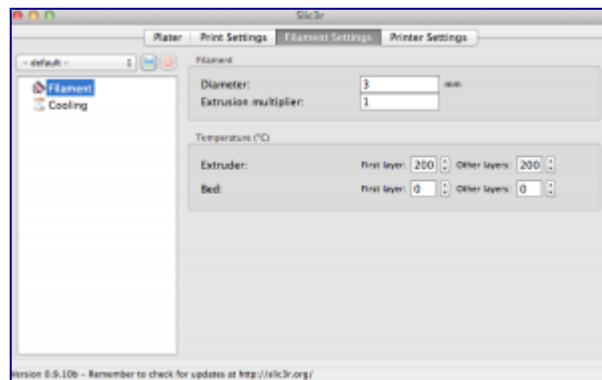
Slic3r

Plater | Print Settings | Filament Settings | Printer Settings

- default -

Filament
Cooling

Filament

Diameter: 3 mm
Extrusion multiplier: 1

Temperature (°C)

Extruder: First layer: 200 Other layers: 200
Bed: First layer: 0 Other layers: 0

Version 0.9.10b - Remember to check for updates at http://slic3r.org/